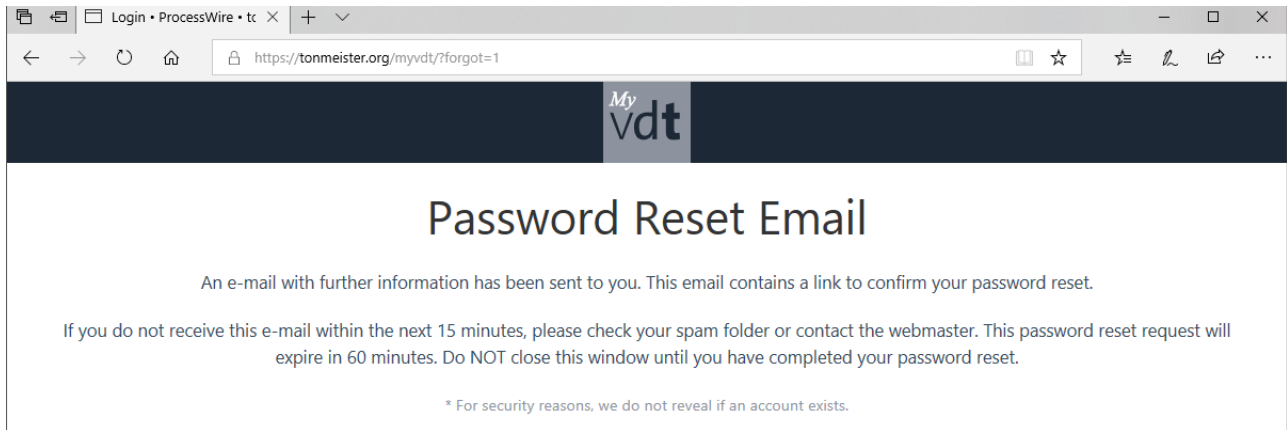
Login • ProcessWire • tc

https://tonmeister.org/myvdt/?forgot=1

My
vdt

Password Reset Email

An e-mail with further information has been sent to you. This email contains a link to confirm your password reset.

If you do not receive this e-mail within the next 15 minutes, please check your spam folder or contact the webmaster. This password reset request will expire in 60 minutes. Do NOT close this window until you have completed your password reset.

* For security reasons, we do not reveal if an account exists.